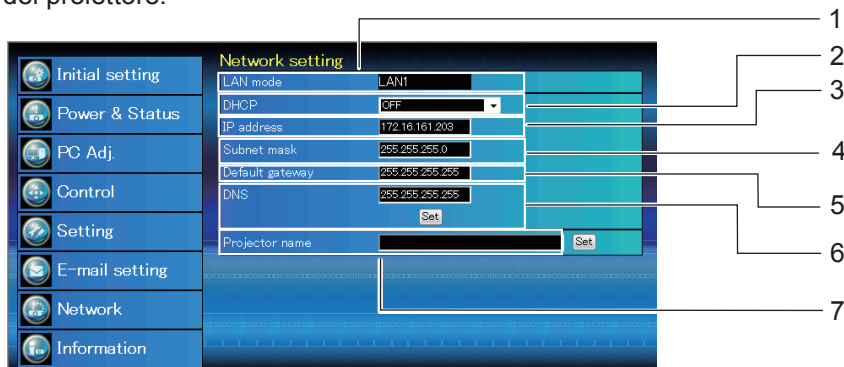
del proiettore.

Initial setting
Power & Status
PC Adj.
Control
Setting
E-mail setting
Network
Information

Network setting

| LAN mode | LAN1 |
|---|---|
| DHCP | OFF |
| IP address | 172.16.161.203 |
| Subnet mask | 255.255.255.0 |
| Default gateway | 255.255.255.255 |
| DNS | 255.255.255.255 |

Set

Projector name

Set

1
2
3
4
5
6
7